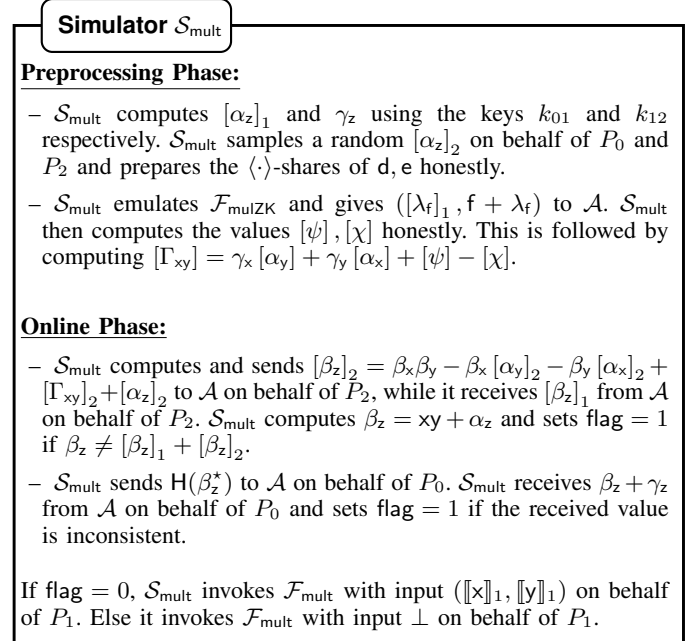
Simulator $\mathcal{S}_{\mathsf{mult}}$

**Preprocessing Phase:**

– $\mathcal{S}_{\mathsf{mult}}$ computes $[\alpha_{\mathsf{z}}]_1$ and $\gamma_{\mathsf{z}}$ using the keys $k_{01}$ and $k_{12}$ respectively. $\mathcal{S}_{\mathsf{mult}}$ samples a random $[\alpha_{\mathsf{z}}]_2$ on behalf of $P_0$ and $P_2$ and prepares the $\langle\cdot\rangle$-shares of $\mathsf{d}, \mathsf{e}$ honestly.

– $\mathcal{S}_{\mathsf{mult}}$ emulates $\mathcal{F}_{\mathsf{mulZK}}$ and gives $([\lambda_{\mathsf{f}}]_1, \mathsf{f} + \lambda_{\mathsf{f}})$ to $\mathcal{A}$. $\mathcal{S}_{\mathsf{mult}}$ then computes the values $[\psi], [\chi]$ honestly. This is followed by computing $[\Gamma_{\mathsf{xy}}] = \gamma_{\mathsf{x}}[\alpha_{\mathsf{y}}] + \gamma_{\mathsf{y}}[\alpha_{\mathsf{x}}] + [\psi] - [\chi]$.

**Online Phase:**

– $\mathcal{S}_{\mathsf{mult}}$ computes and sends $[\beta_{\mathsf{z}}]_2 = \beta_{\mathsf{x}}\beta_{\mathsf{y}} - \beta_{\mathsf{x}}[\alpha_{\mathsf{y}}]_2 - \beta_{\mathsf{y}}[\alpha_{\mathsf{x}}]_2 + [\Gamma_{\mathsf{xy}}]_2 + [\alpha_{\mathsf{z}}]_2$ to $\mathcal{A}$ on behalf of $P_2$, while it receives $[\beta_{\mathsf{z}}]_1$ from $\mathcal{A}$ on behalf of $P_2$. $\mathcal{S}_{\mathsf{mult}}$ computes $\beta_{\mathsf{z}} = \mathsf{xy} + \alpha_{\mathsf{z}}$ and sets $\mathsf{flag} = 1$ if $\beta_{\mathsf{z}} \neq [\beta_{\mathsf{z}}]_1 + [\beta_{\mathsf{z}}]_2$.

– $\mathcal{S}_{\mathsf{mult}}$ sends $\mathsf{H}(\beta_{\mathsf{z}}^{\star})$ to $\mathcal{A}$ on behalf of $P_0$. $\mathcal{S}_{\mathsf{mult}}$ receives $\beta_{\mathsf{z}} + \gamma_{\mathsf{z}}$ from $\mathcal{A}$ on behalf of $P_0$ and sets $\mathsf{flag} = 1$ if the received value is inconsistent.

If $\mathsf{flag} = 0$, $\mathcal{S}_{\mathsf{mult}}$ invokes $\mathcal{F}_{\mathsf{mult}}$ with input $([\![\mathsf{x}]\!]_1, [\![\mathsf{y}]\!]_1)$ on behalf of $P_1$. Else it invokes $\mathcal{F}_{\mathsf{mult}}$ with input $\perp$ on behalf of $P_1$.